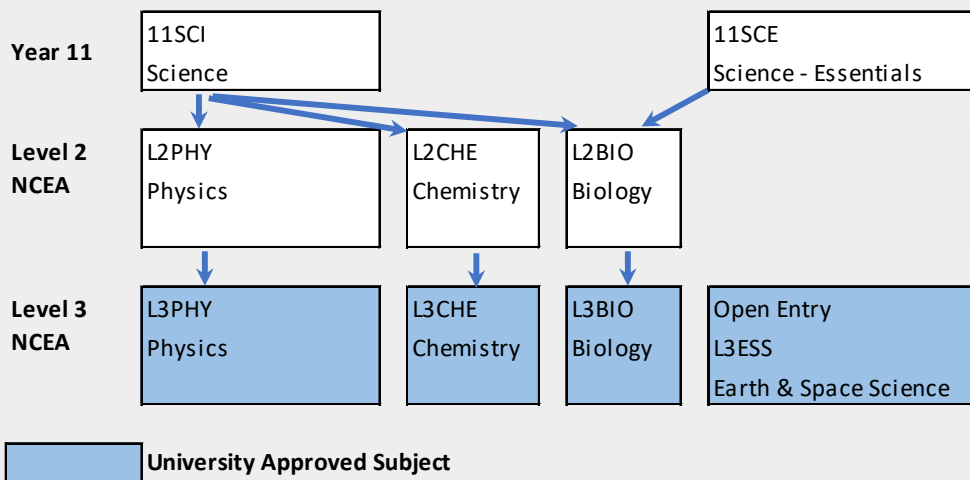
Year 11

11SCI
Science

11SCE
Science - Essentials

Level 2
NCEA

L2PHY
Physics

L2CHE
Chemistry

L2BIO
Biology

Level 3
NCEA

L3PHY
Physics

L3CHE
Chemistry

L3BIO
Biology

Open Entry
L3ESS
Earth & Space Science

University Approved Subject